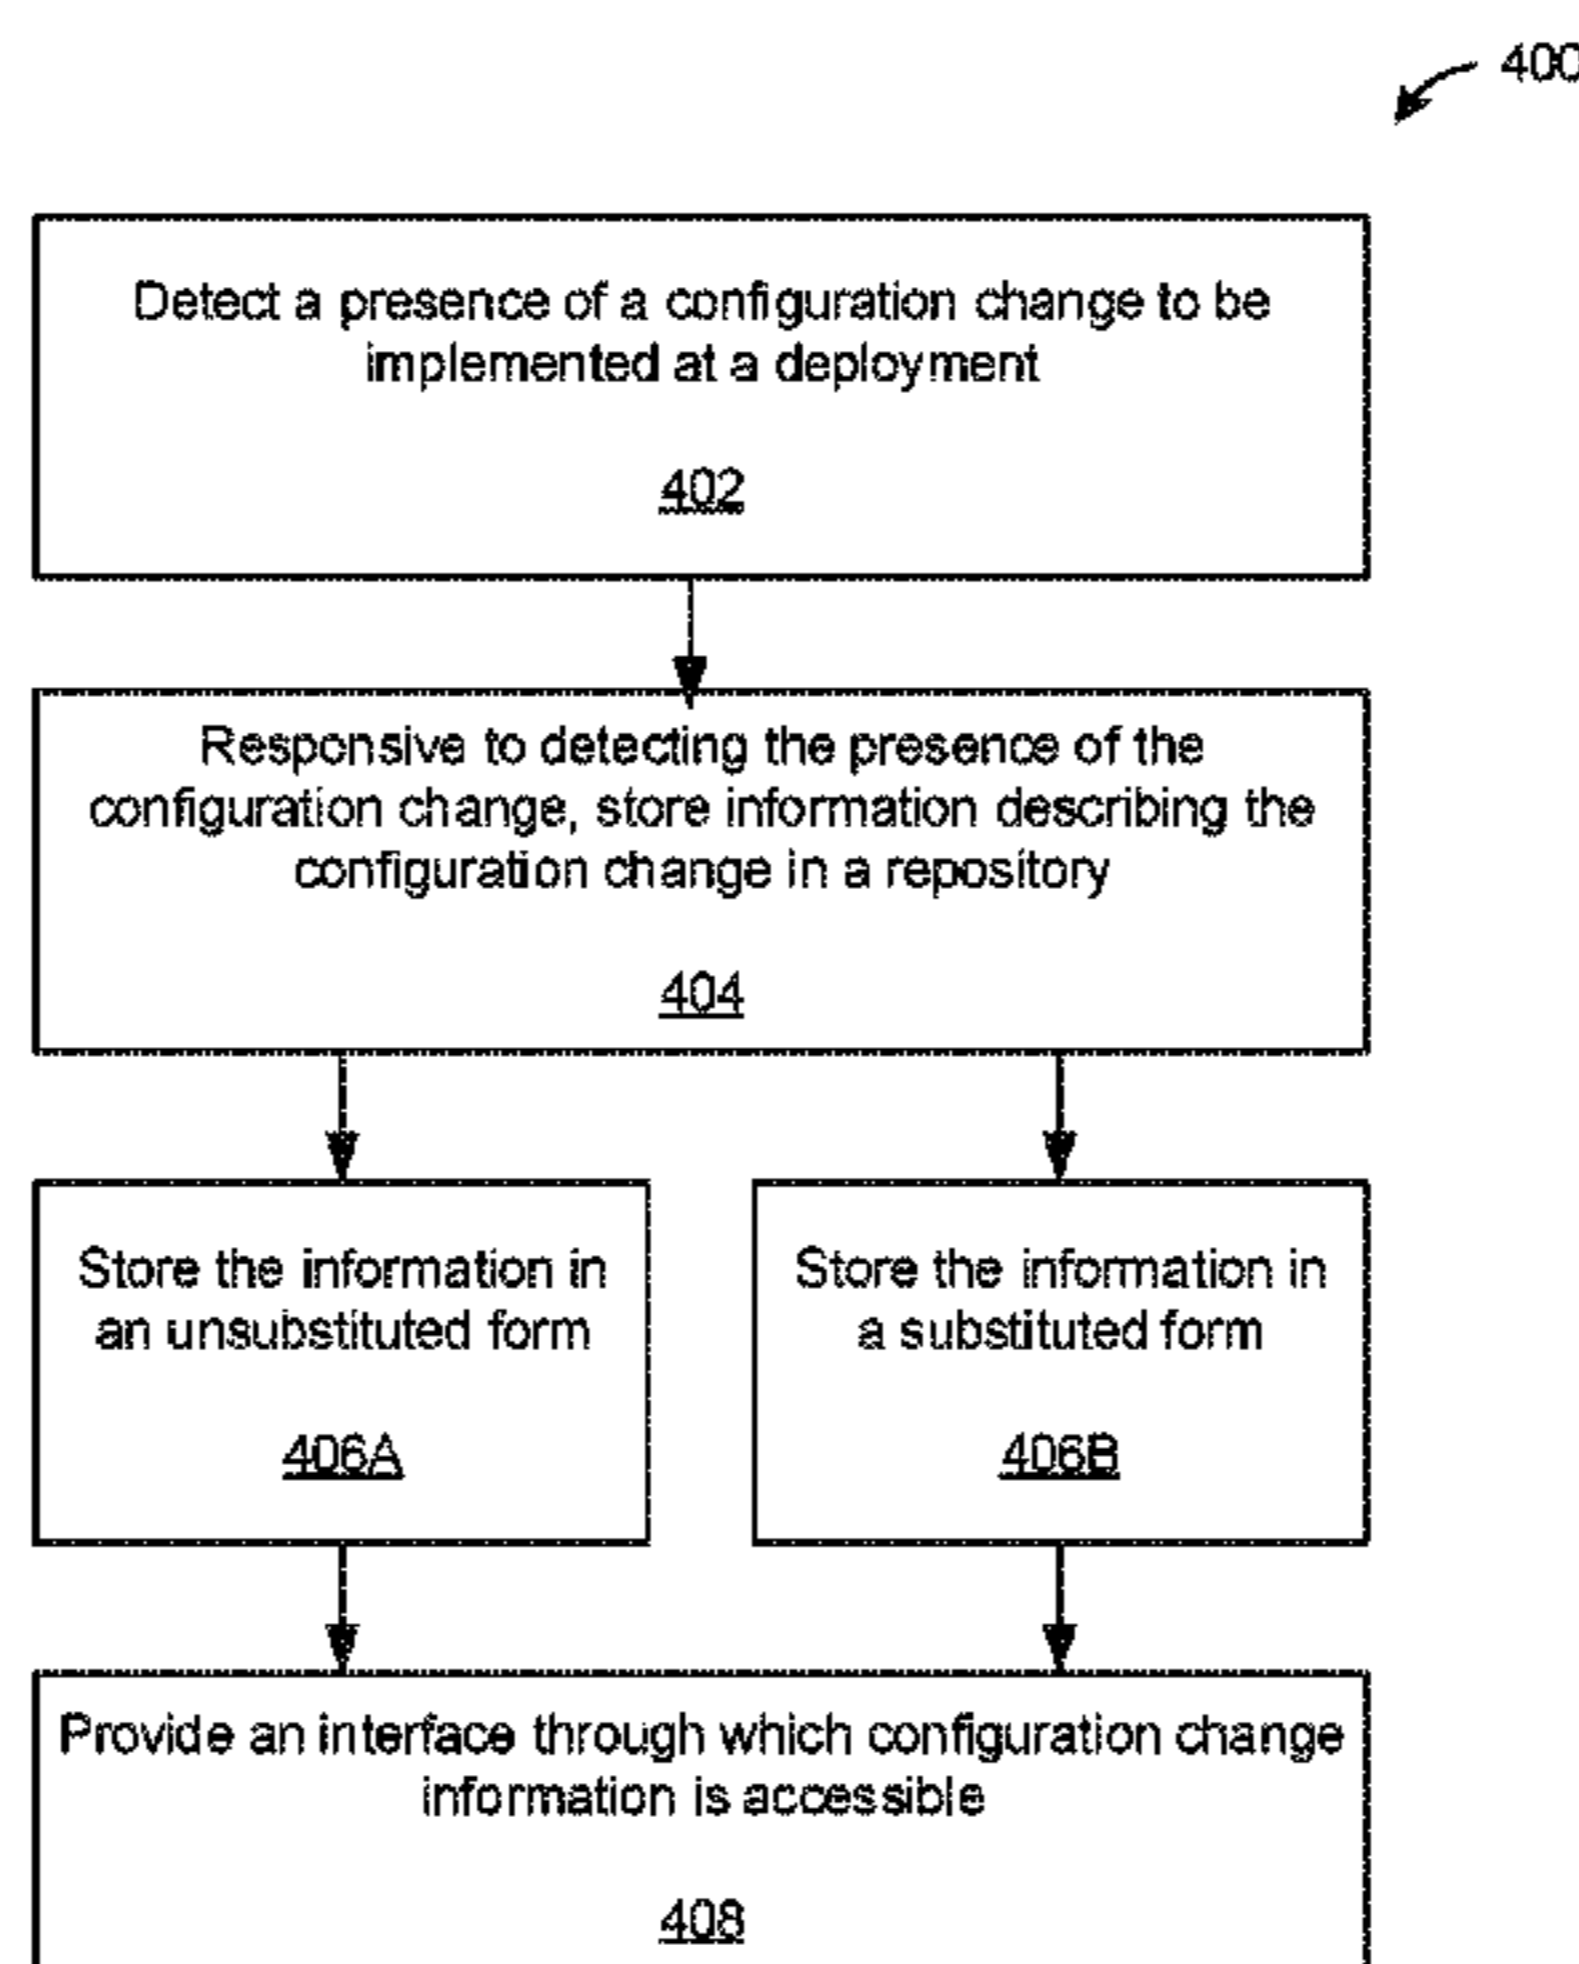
400

Detect a presence of a configuration change to be implemented at a deployment

402

Responsive to detecting the presence of the configuration change, store information describing the configuration change in a repository

404

Store the information in an unsubstituted form

406A

Store the information in a substituted form

406B

Provide an interface through which configuration change information is accessible

408